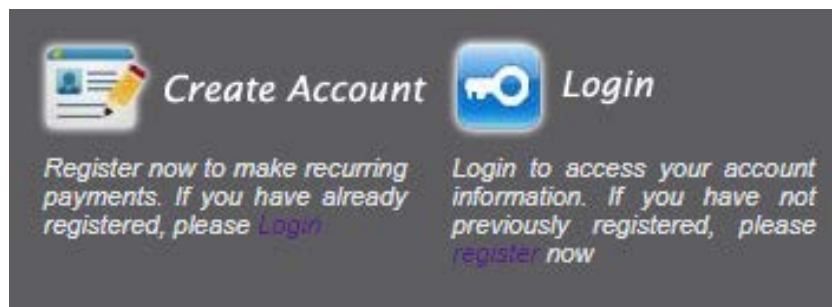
Create Account

Register now to make recurring payments. If you have already registered, please Login

Login

Login to access your account information. If you have not previously registered, please register now